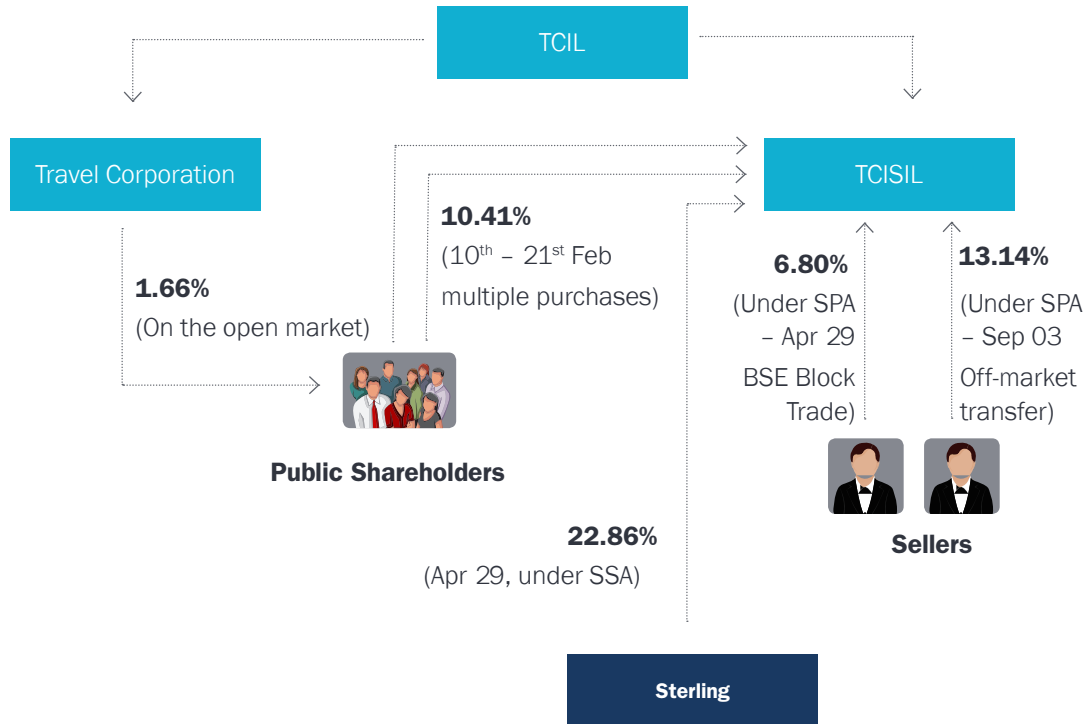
TCIL

Travel Corporation

TCISIL

10.41%
(10$^{th}$ – 21$^{st}$ Feb multiple purchases)

1.66%
(On the open market)

6.80%
(Under SPA – Apr 29 BSE Block Trade)

13.14%
(Under SPA – Sep 03 Off-market transfer)

Public Shareholders

Sellers

22.86%
(Apr 29, under SSA)

Sterling